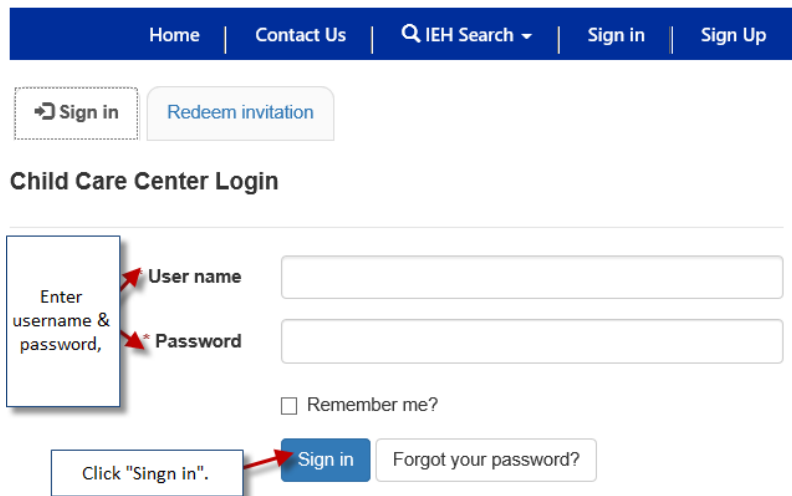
Home | Contact Us | IEH Search | Sign in | Sign Up

Sign in

Redeem invitation

Child Care Center Login

Enter username & password,

* User name

* Password

Remember me?

Click "Singn in".

Sign in

Forgot your password?